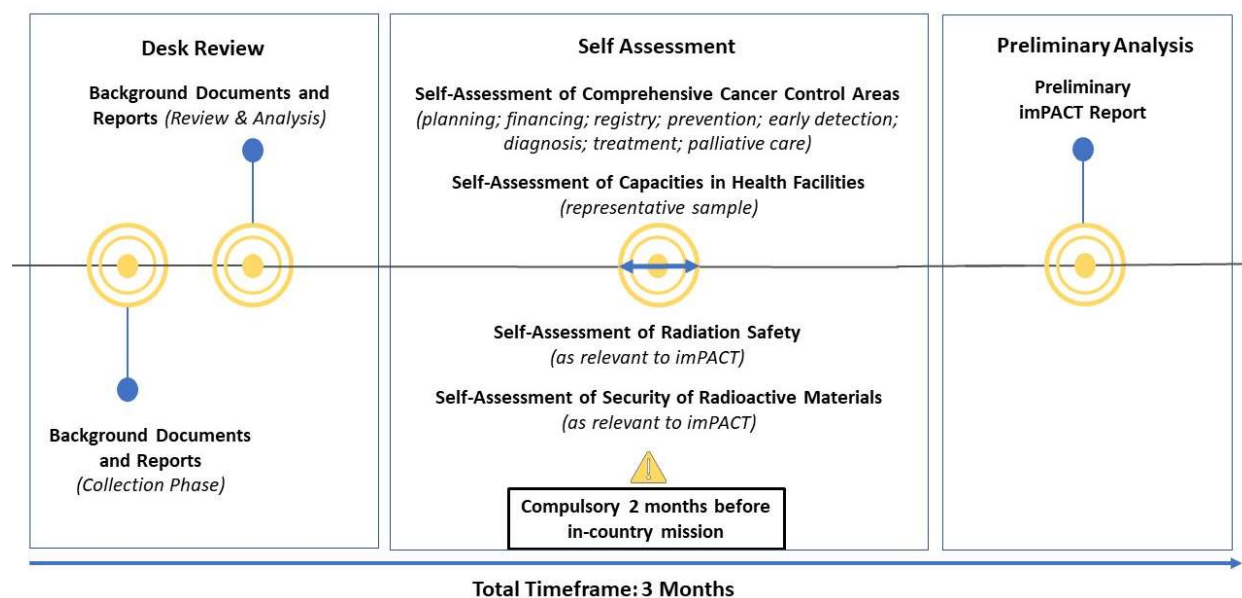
Desk Review

Background Documents and Reports (Review & Analysis)

Background Documents and Reports (Collection Phase)

Self Assessment

Self-Assessment of Comprehensive Cancer Control Areas (planning; financing; registry; prevention; early detection; diagnosis; treatment; palliative care)

Self-Assessment of Capacities in Health Facilities (representative sample)

Self-Assessment of Radiation Safety (as relevant to imPACT)

Self-Assessment of Security of Radioactive Materials (as relevant to imPACT)

Compulsory 2 months before in-country mission

Preliminary Analysis

Preliminary imPACT Report

Total Timeframe: 3 Months